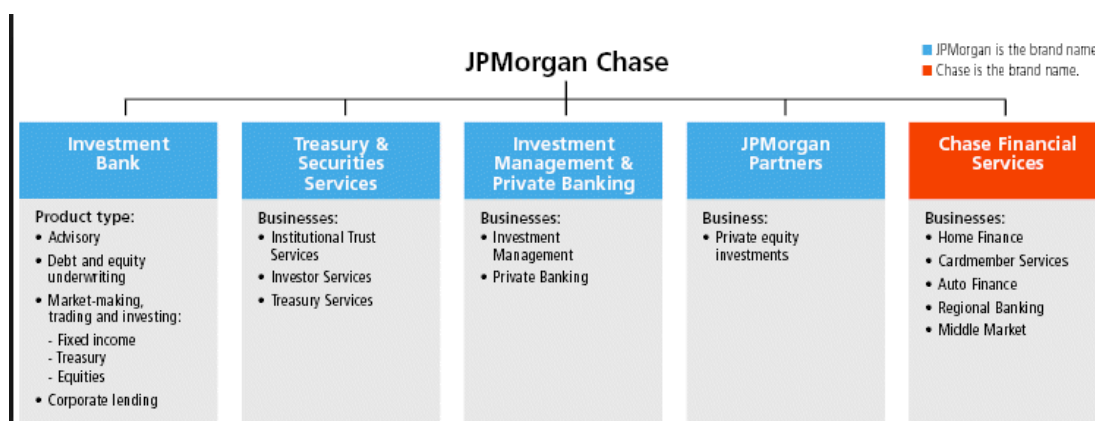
JPMorgan Chase

JPMorgan is the brand name
Chase is the brand name.

Investment Bank

Product type:
• Advisory
• Debt and equity underwriting
• Market-making, trading and investing:
- Fixed income
- Treasury
- Equities
• Corporate lending

Treasury & Securities Services

Businesses:
• Institutional Trust Services
• Investor Services
• Treasury Services

Investment Management & Private Banking

Businesses:
• Investment Management
• Private Banking

JPMorgan Partners

Business:
• Private equity investments

Chase Financial Services

Businesses:
• Home Finance
• Cardmember Services
• Auto Finance
• Regional Banking
• Middle Market